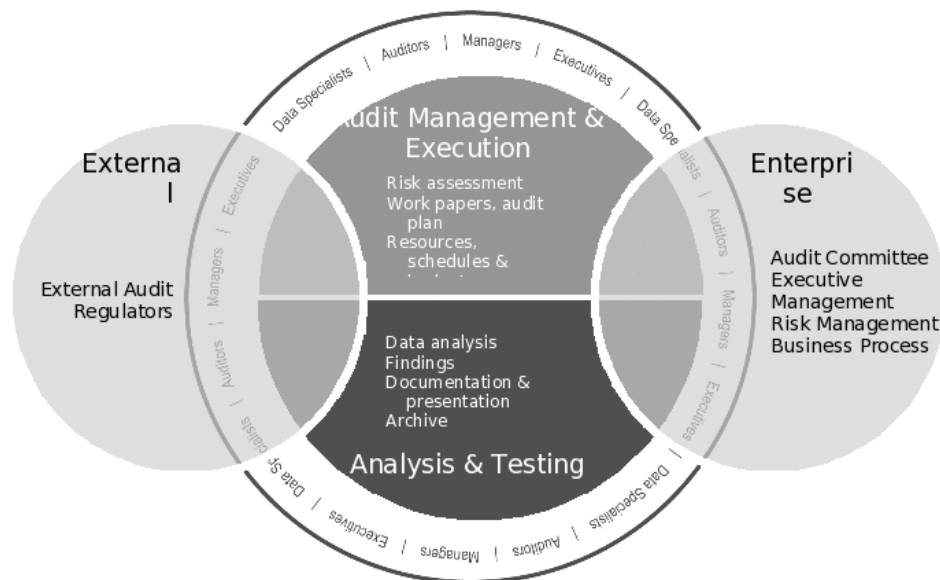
Data Specialists | Auditors | Managers | Executives | Data Spe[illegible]

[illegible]udit Management & Execution

Risk assessment
Work papers, audit plan
Resources, schedules & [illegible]

Externa
l

External Audit
Regulators

Executives | Managers | Auditors | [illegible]cialists

Enterpri
se

Audit Committee
Executive Management
Risk Management
Business Process

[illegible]alists | Auditors | Managers | Executives

Data analysis
Findings
Documentation & presentation
Archive

Analysis & Testing

Data S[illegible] | Executives | Managers | Auditors | Data Specialists